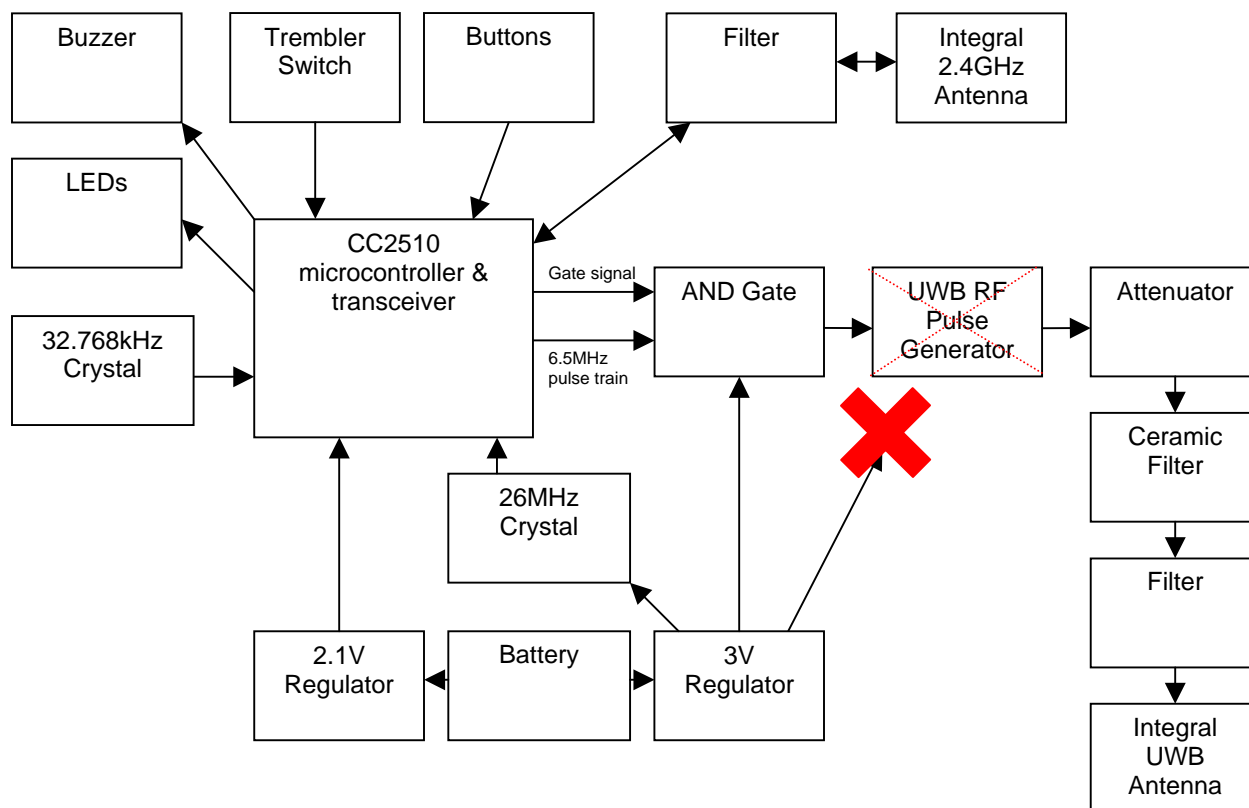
Buzzer

Trembler Switch

Buttons

Filter

Integral 2.4GHz Antenna

LEDs

CC2510 microcontroller & transceiver

Gate signal

6.5MHz pulse train

AND Gate

UWB RF Pulse Generator

Attenuator

32.768kHz Crystal

Ceramic Filter

26MHz Crystal

Filter

2.1V Regulator

Battery

3V Regulator

Integral UWB Antenna